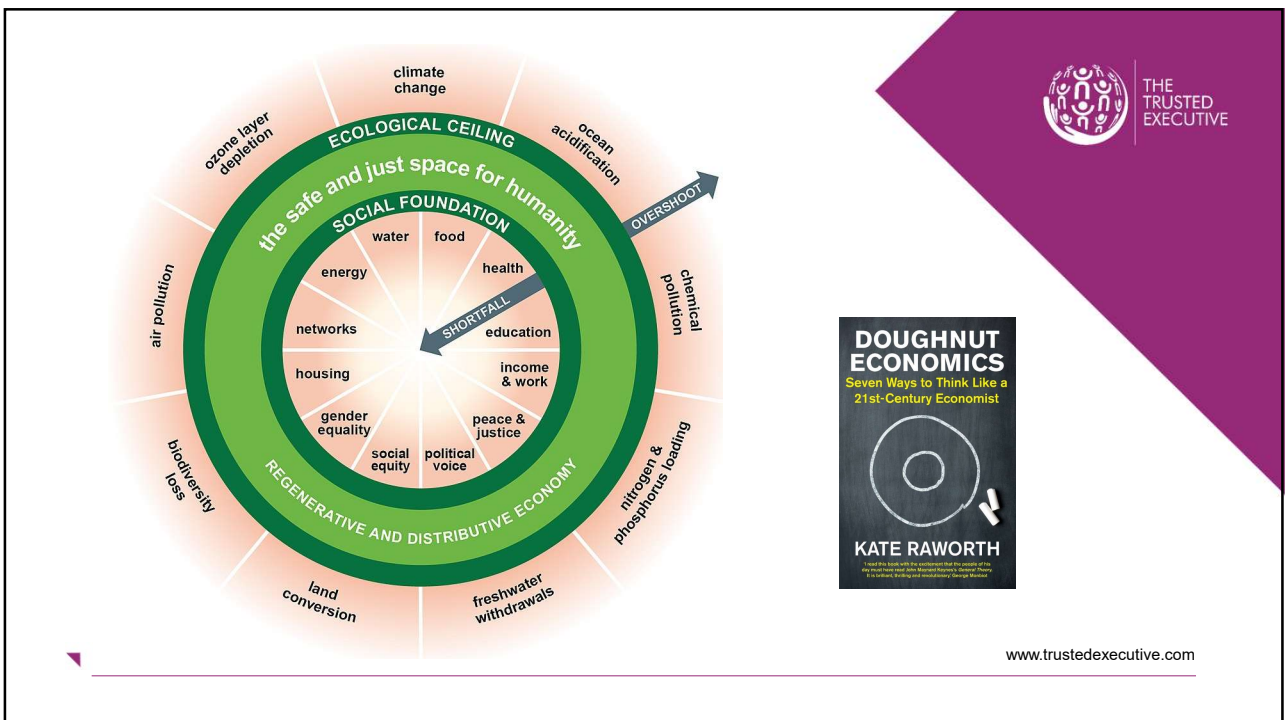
climate change

ocean acidification

chemical pollution

nitrogen & phosphorus loading

freshwater withdrawals

land conversion

biodiversity loss

air pollution

ozone layer depletion

ECOLOGICAL CEILING

the safe and just space for humanity

SOCIAL FOUNDATION

OVERSHOOT

SHORTFALL

water

food

health

education

income & work

peace & justice

political voice

social equity

gender equality

housing

networks

energy

REGENERATIVE AND DISTRIBUTIVE ECONOMY

THE TRUSTED EXECUTIVE

DOUGHNUT ECONOMICS

Seven Ways to Think Like a 21st-Century Economist

KATE RAWORTH

'I read this book with the excitement that the people of his day must have read John Maynard Keynes's General Theory. It is brilliant, thrilling and revolutionary' George Monbiot

www.trustedexecutive.com